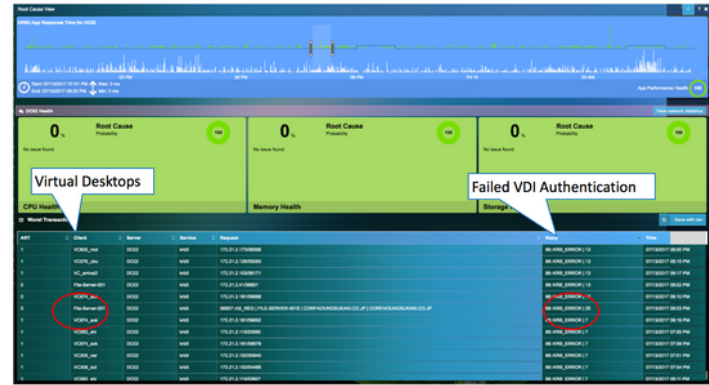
Root Cause View

KRB5 App Response Time for DCG2

Start: 07/13/2017 07:51 PM Max: 3 ms
End: 07/13/2017 08:20 PM Min: 0 ms

App Performance Health 100

DCG2 Health

View network statistics

0%
Root Cause
Probability
No issue found
100

0%
Root Cause
Probability
No issue found
100

0%
Root Cause
Probability
No issue found
100

Virtual Desktops

Failed VDI Authentication

CPU Health

Memory Health

Storage

Worst Transact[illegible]

Save with csv

| ART | Client | Server | Service | Request | Reply | Time |
|---|---|---|---|---|---|---|
| 1 | VC005_mst | DCG2 | krb5 | 172.21.2.17 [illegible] | 66 KRB_ERROR \| 13 | 07/13/2017 08:00 PM |
| 1 | VC076_vbx | DCG2 | krb5 | 172.21.2.1 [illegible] | 66 KRB_ERROR \| 13 | 07/13/2017 08:15 PM |
| 1 | VC_wrhst2 | DCG2 | krb5 | 172.21.2.1 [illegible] | 66 KRB_ERROR \| 13 | 07/13/2017 08:17 PM |
| 1 | File-Server-001 | DCG2 | krb5 | 172.21.2.1 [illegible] | 66 KRB_ERROR \| 13 | 07/13/2017 08:02 PM |
| 1 | VC074_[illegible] | DCG2 | krb5 | 172.21.2.1 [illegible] | 66 KRB_ERROR \| 13 | 07/13/2017 08:10 PM |
| 1 | File-Server-001 | DCG2 | krb5 | 66607 AS_REQ \| FILE-SERVER-001$ \| CORP.VOUNDSUKAKI.CO.JP \| CORP.VOUNDSUKAKI.CO.JP | 66 KRB_ERROR \| 25 | 07/13/2017 08:03 PM |
| 1 | VC074_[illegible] | DCG2 | krb5 | 172.21.2.1 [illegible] | 66 KRB_ERROR \| 7 | 07/13/2017 08:10 PM |
| 1 | VC005_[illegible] | DCG2 | krb5 | 172.21.2.1 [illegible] | 66 KRB_ERROR \| 13 | 07/13/2017 07:55 PM |
| 1 | VC074_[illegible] | DCG2 | krb5 | 172.21.2.1 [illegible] | 66 KRB_ERROR \| 7 | 07/13/2017 07:58 PM |
| 1 | VC074_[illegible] | DCG2 | krb5 | 172.21.2.1 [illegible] | 66 KRB_ERROR \| 7 | 07/13/2017 07:58 PM |
| 1 | VC005_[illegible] | DCG2 | krb5 | 172.21.2.1 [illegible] | 66 KRB_ERROR \| 13 | 07/13/2017 07:51 PM |
| 1 | VC005_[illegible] | DCG2 | krb5 | 172.21.2.1 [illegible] | 66 KRB_ERROR \| 13 | 07/13/2017 07:54 PM |
| 1 | VC060_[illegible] | DCG2 | krb5 | 172.21.2.1 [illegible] | 66 KRB_ERROR \| 13 | 07/13/2017 07:52 PM |